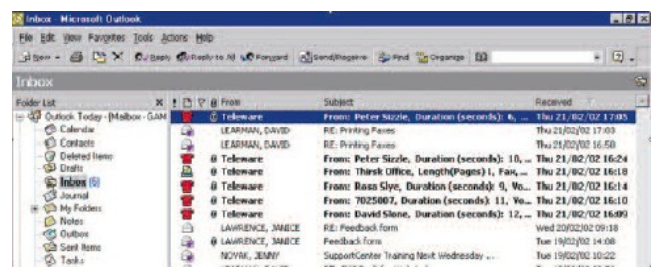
Inbox - Microsoft Outlook

File Edit View Favorites Tools Actions Help

New Reply Reply to All Forward Send/Receive Find Organize

Inbox

Folder List

Outlook Today - [Mailbox - GAM
Calendar
Contacts
Deleted Items
Drafts
Inbox (6)
Journal
My Folders
Notes
Outbox
Sent Items
Tasks

| ! | | | From | Subject | Received |
|---|---|---|---|---|---|
| | | | Teleware | From: Peter Sizzle, Duration (seconds): 6, ... | Thu 21/02/02 17:05 |
| | | | LEARMAN, DAVID | RE: Printing Faxes | Thu 21/02/02 17:03 |
| | | | LEARMAN, DAVID | RE: Printing Faxes | Thu 21/02/02 16:50 |
| | | | Teleware | From: Peter Sizzle, Duration (seconds): 10, ... | Thu 21/02/02 16:24 |
| | | | Teleware | From: Thirsk Office, Length(Pages) 1, Fax, ... | Thu 21/02/02 16:18 |
| | | | Teleware | From: Ross Slye, Duration (seconds): 9, Vo... | Thu 21/02/02 16:14 |
| | | | Teleware | From: 7025007, Duration (seconds): 11, Vo... | Thu 21/02/02 16:10 |
| | | | Teleware | From: David Slone, Duration (seconds): 12, ... | Thu 21/02/02 16:09 |
| | | | LAWRENCE, JANICE | RE: Feedback form | Wed 20/02/02 09:18 |
| | | | LAWRENCE, JANICE | Feedback form | Tue 19/02/02 14:08 |
| | | | NOVAK, JENNY | SupportCenter Training Next Wednesday ... | Tue 19/02/02 10:22 |